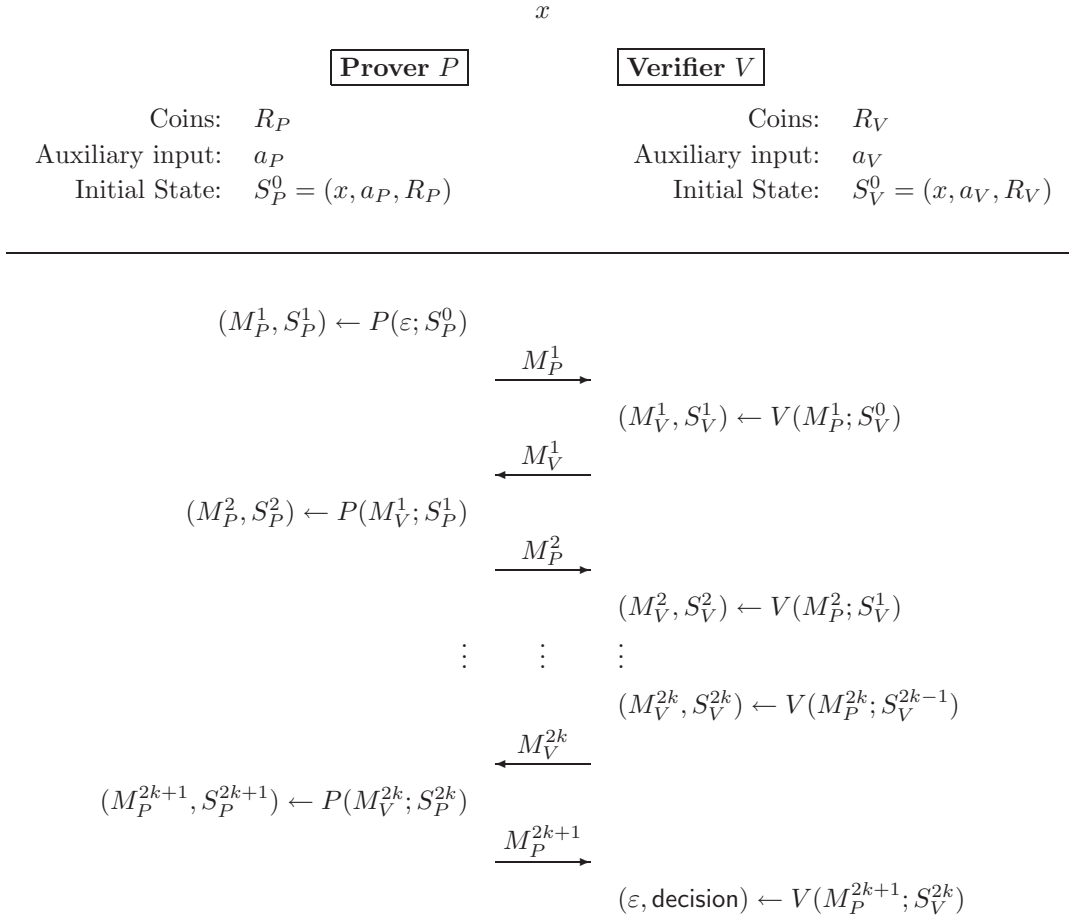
$x$

Prover $P$

Verifier $V$

Coins: $R_P$
Auxiliary input: $a_P$
Initial State: $S_P^0 = (x, a_P, R_P)$

Coins: $R_V$
Auxiliary input: $a_V$
Initial State: $S_V^0 = (x, a_V, R_V)$

$(M_P^1, S_P^1) \leftarrow P(\varepsilon; S_P^0)$

$M_P^1$

$(M_V^1, S_V^1) \leftarrow V(M_P^1; S_V^0)$

$M_V^1$

$(M_P^2, S_P^2) \leftarrow P(M_V^1; S_P^1)$

$M_P^2$

$(M_V^2, S_V^2) \leftarrow V(M_P^2; S_V^1)$

$\vdots \quad \vdots \quad \vdots$

$(M_V^{2k}, S_V^{2k}) \leftarrow V(M_P^{2k}; S_V^{2k-1})$

$M_V^{2k}$

$(M_P^{2k+1}, S_P^{2k+1}) \leftarrow P(M_V^{2k}; S_P^{2k})$

$M_P^{2k+1}$

$(\varepsilon, \text{decision}) \leftarrow V(M_P^{2k+1}; S_V^{2k})$